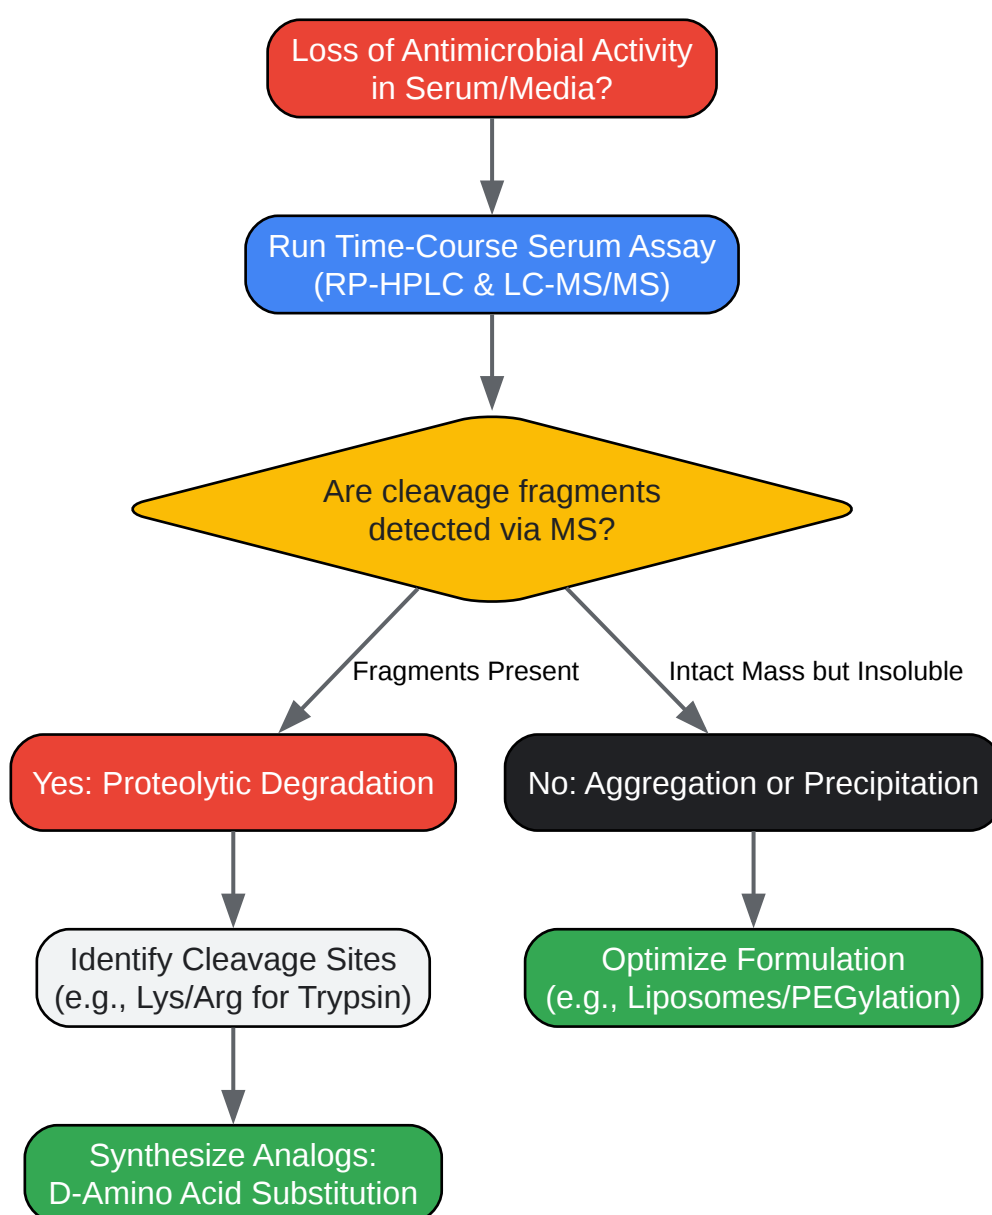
Loss of Antimicrobial Activity in Serum/Media?

Run Time-Course Serum Assay (RP-HPLC & LC-MS/MS)

Are cleavage fragments detected via MS?

Fragments Present

Intact Mass but Insoluble

Yes: Proteolytic Degradation

No: Aggregation or Precipitation

Identify Cleavage Sites (e.g., Lys/Arg for Trypsin)

Optimize Formulation (e.g., Liposomes/PEGylation)

Synthesize Analogs: D-Amino Acid Substitution